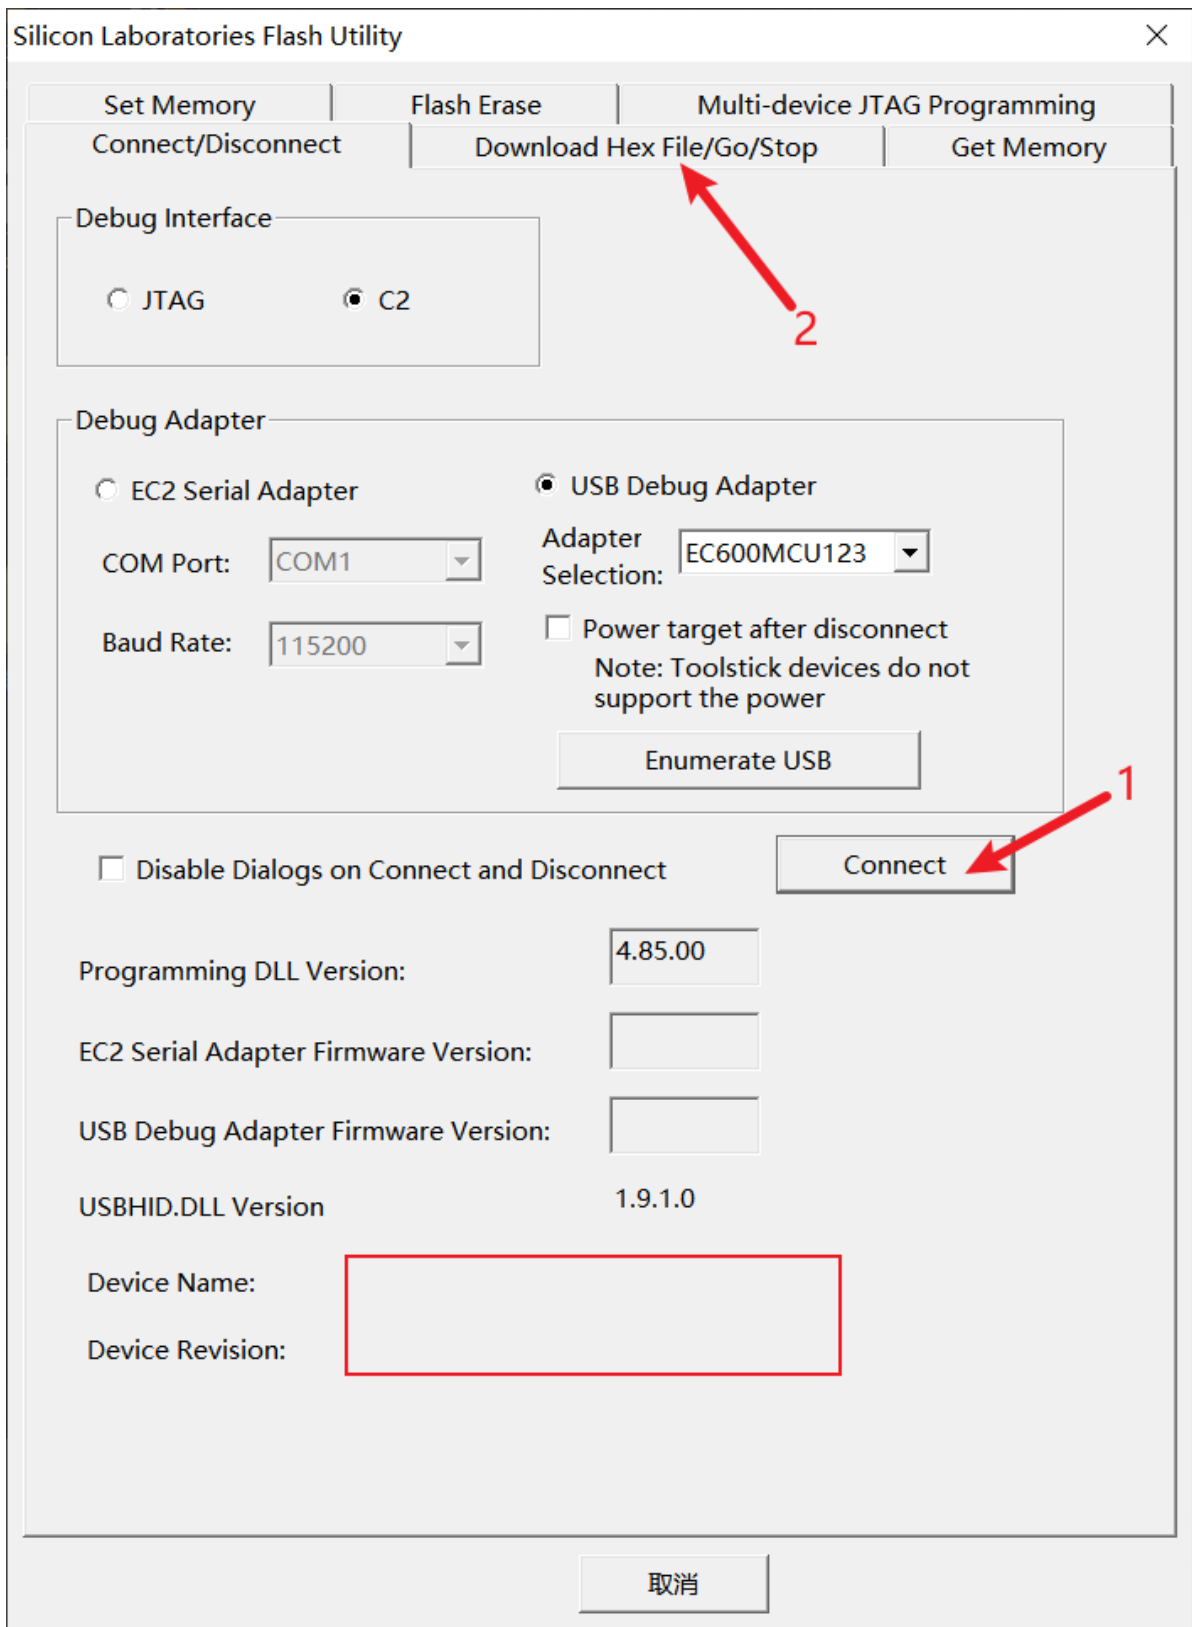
Silicon Laboratories Flash Utility

Set Memory | Flash Erase | Multi-device JTAG Programming
Connect/Disconnect | Download Hex File/Go/Stop | Get Memory

2

Debug Interface

JTAG

C2

Debug Adapter

EC2 Serial Adapter

COM Port: COM1

Baud Rate: 115200

USB Debug Adapter

Adapter Selection: EC600MCU123

Power target after disconnect
Note: Toolstick devices do not support the power

Enumerate USB

1

Disable Dialogs on Connect and Disconnect

Connect

Programming DLL Version: 4.85.00

EC2 Serial Adapter Firmware Version:

USB Debug Adapter Firmware Version:

USBHID.DLL Version 1.9.1.0

Device Name:

Device Revision:

取消